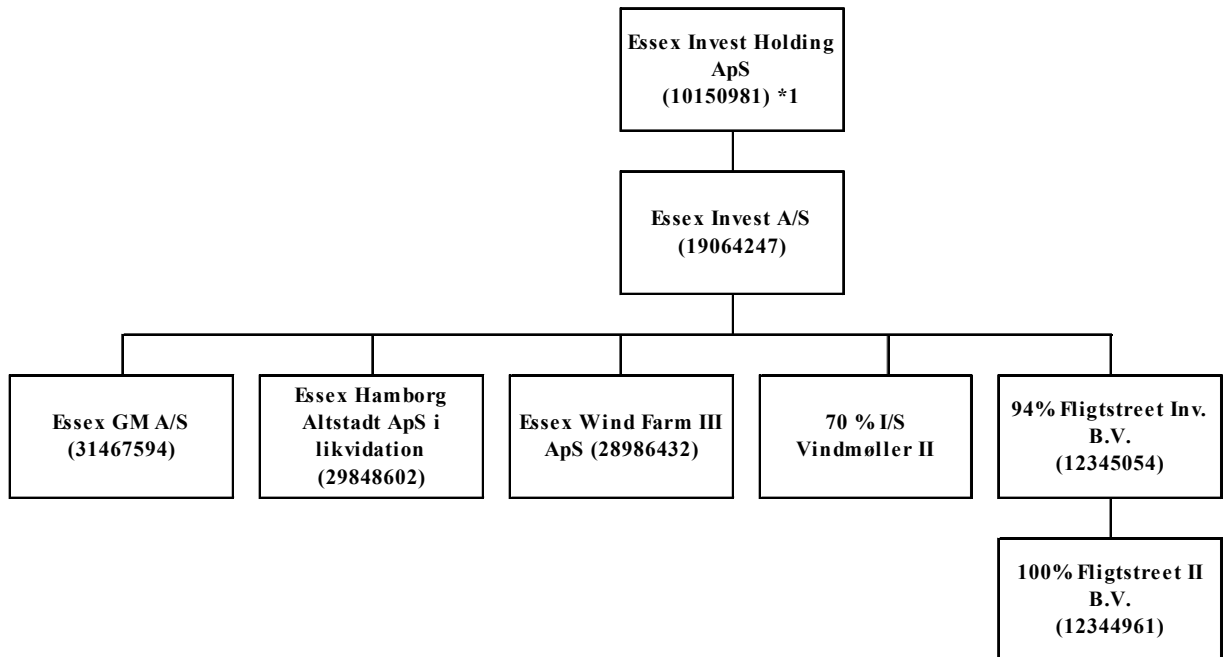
Essex Invest Holding ApS (10150981) *1

Essex Invest A/S (19064247)

Essex GM A/S (31467594)

Essex Hamborg Altstadt ApS i likvidation (29848602)

Essex Wind Farm III ApS (28986432)

70 % I/S Vindmøller II

94% Fligtstreet Inv. B.V. (12345054)

100% Fligtstreet II B.V. (12344961)